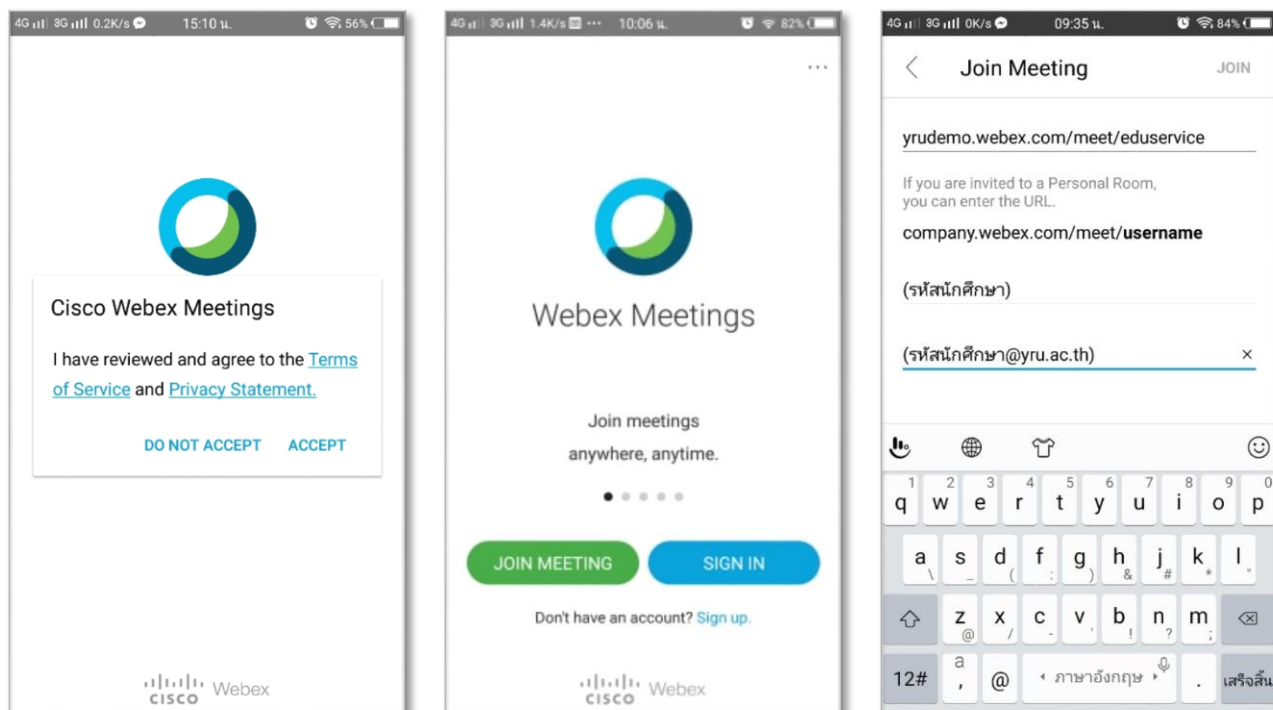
4G 3G 0.2K/s 15:10 น. 56%

Cisco Webex Meetings

I have reviewed and agree to the Terms of Service and Privacy Statement.

DO NOT ACCEPT ACCEPT

cisco Webex

4G 3G 1.4K/s ··· 10:06 น. 82%

···

Webex Meetings

Join meetings anywhere, anytime.

JOIN MEETING SIGN IN

Don't have an account? Sign up.

cisco Webex

4G 3G 0K/s 09:35 น. 84%

Join Meeting JOIN

yrudemo.webex.com/meet/eduservice

If you are invited to a Personal Room, you can enter the URL.

company.webex.com/meet/**username**

(รหัสนักศึกษา)

(รหัสนักศึกษา@yru.ac.th) ×

q 1 w 2 e 3 r 4 t 5 y 6 u 7 i 8 o 9 p 0

a \ s _ d ( f : g ) h & j # k * l "

z @ x / c - v ' b ! n ? m ;

12# a , @ ภาษาอังกฤษ . เสร็จสิ้น